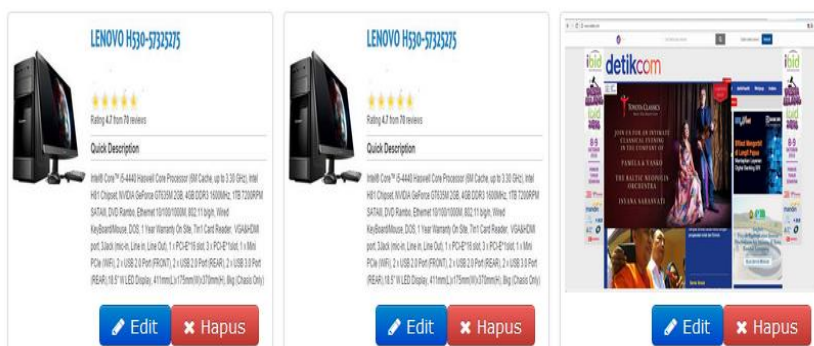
LENOVO H530-57325275

Rating 4.7 from 70 reviews

Quick Description

Intel® Core™ i5-4440 Haswell Core Processor (6M Cache, up to 3.30 GHz), Intel H81 Chipset, NVIDIA GeForce GT635M 2GB, 4GB DDR3 1600MHz, 1TB 7200RPM SATAIII, DVD Rambo, Ethernet 10/100/1000M, 802.11 b/g/n, Wired Keyboard/Mouse, DOS, 1 Year Warranty On Site, 7in1 Card Reader, VGA&HDMI port, 2Jack (mic-in, Line-in, Line Out), 1 x PCI-E*16 slot, 3 x PCI-E*1slot, 1 x Mini PCIe (WiFi), 2 x USB 2.0 Port (FRONT), 2 x USB 2.0 Port (REAR), 2 x USB 3.0 Port (REAR),18.5" W LED Display, 411mm(L)x175mm(W)x370mm(H), Bkg (Chasis Only)

Edit
Hapus

LENOVO H530-57325275

Rating 4.7 from 70 reviews

Quick Description

Intel® Core™ i5-4440 Haswell Core Processor (6M Cache, up to 3.30 GHz), Intel H81 Chipset, NVIDIA GeForce GT635M 2GB, 4GB DDR3 1600MHz, 1TB 7200RPM SATAIII, DVD Rambo, Ethernet 10/100/1000M, 802.11 b/g/n, Wired Keyboard/Mouse, DOS, 1 Year Warranty On Site, 7in1 Card Reader, VGA&HDMI port, 2Jack (mic-in, Line-in, Line Out), 1 x PCI-E*16 slot, 3 x PCI-E*1slot, 1 x Mini PCIe (WiFi), 2 x USB 2.0 Port (FRONT), 2 x USB 2.0 Port (REAR), 2 x USB 3.0 Port (REAR),18.5" W LED Display, 411mm(L)x175mm(W)x370mm(H), Bkg (Chasis Only)

Edit
Hapus

detikcom

ibid

JOIN US FOR AN INTIMATE CLASSICAL EVENING IN THE COMPANY OF

PAMELLA YASKO

THE BALTIC NEONOLIS ORCHESTRA

IVANA SARASVATI

Edit
Hapus